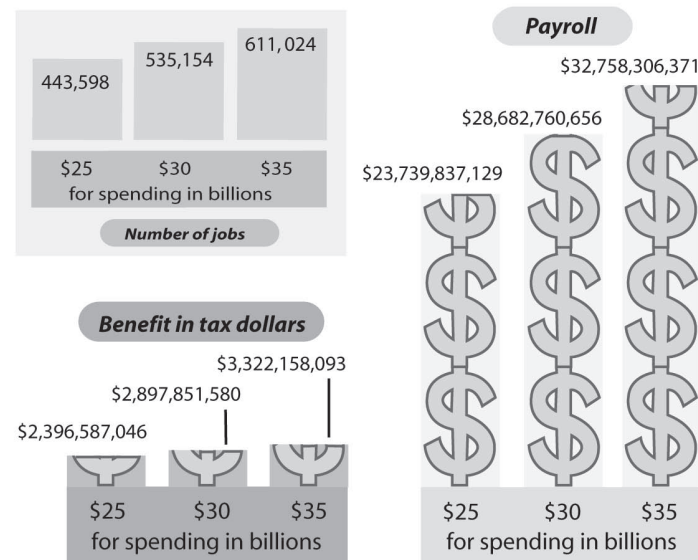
443,598
535,154
611, 024

$25 $30 $35
for spending in billions

Number of jobs

Payroll

$32,758,306,371
$28,682,760,656
$23,739,837,129

$25 $30 $35
for spending in billions

Benefit in tax dollars

$3,322,158,093
$2,897,851,580
$2,396,587,046

$25 $30 $35
for spending in billions